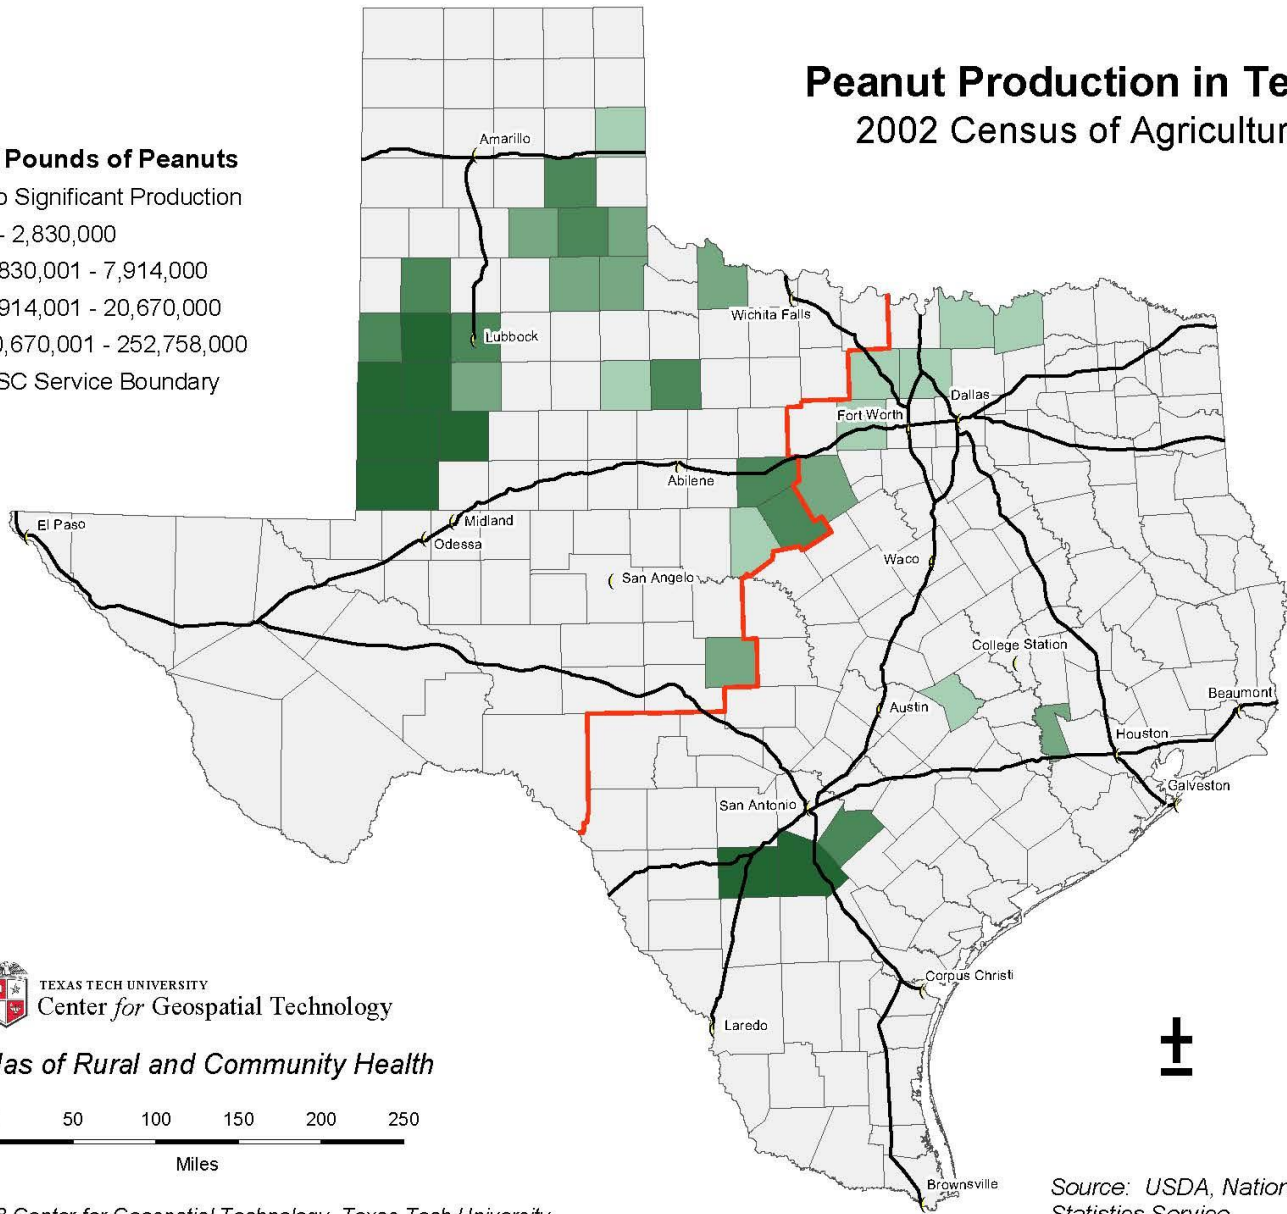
Peanut Production in Te
2002 Census of Agricultur

Pounds of Peanuts
o Significant Production
- 2,830,000
830,001 - 7,914,000
914,001 - 20,670,000
0,670,001 - 252,758,000
SC Service Boundary

Amarillo
Lubbock
Wichita Falls
Dallas
Fort Worth
Abilene
El Paso
Midland
Odessa
San Angelo
Waco
College Station
Beaumont
Austin
Houston
Galveston
San Antonio
Corpus Christi
Laredo
Brownsville

TEXAS TECH UNIVERSITY
Center for Geospatial Technology
las of Rural and Community Health

50 100 150 200 250
Miles

Center for Geospatial Technology, Texas Tech University

Source: USDA, Nation
Statistics Service